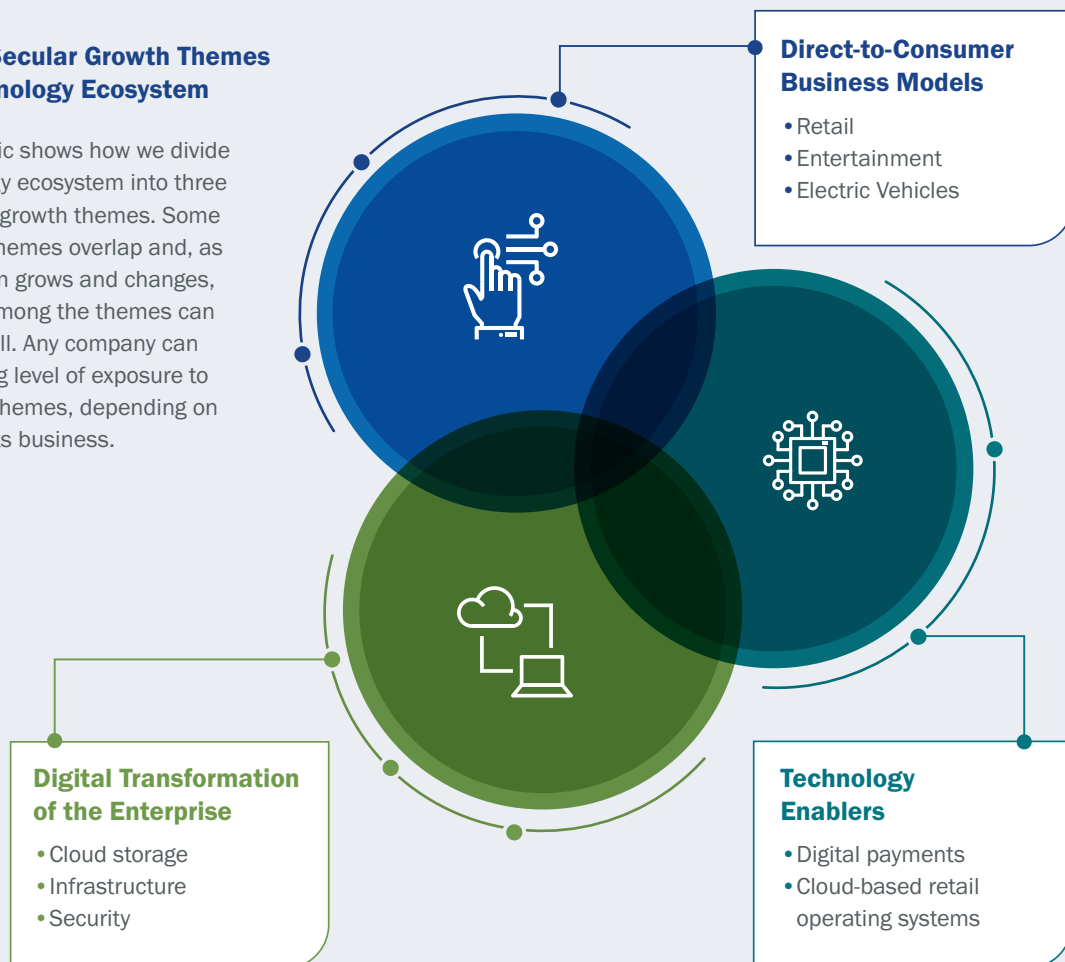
Secular Growth Themes
nology Ecosystem

ic shows how we divide y ecosystem into three growth themes. Some hemes overlap and, as n grows and changes, mong the themes can ll. Any company can g level of exposure to hemes, depending on s business.

Direct-to-Consumer Business Models
• Retail
• Entertainment
• Electric Vehicles

Digital Transformation of the Enterprise
• Cloud storage
• Infrastructure
• Security

Technology Enablers
• Digital payments
• Cloud-based retail operating systems